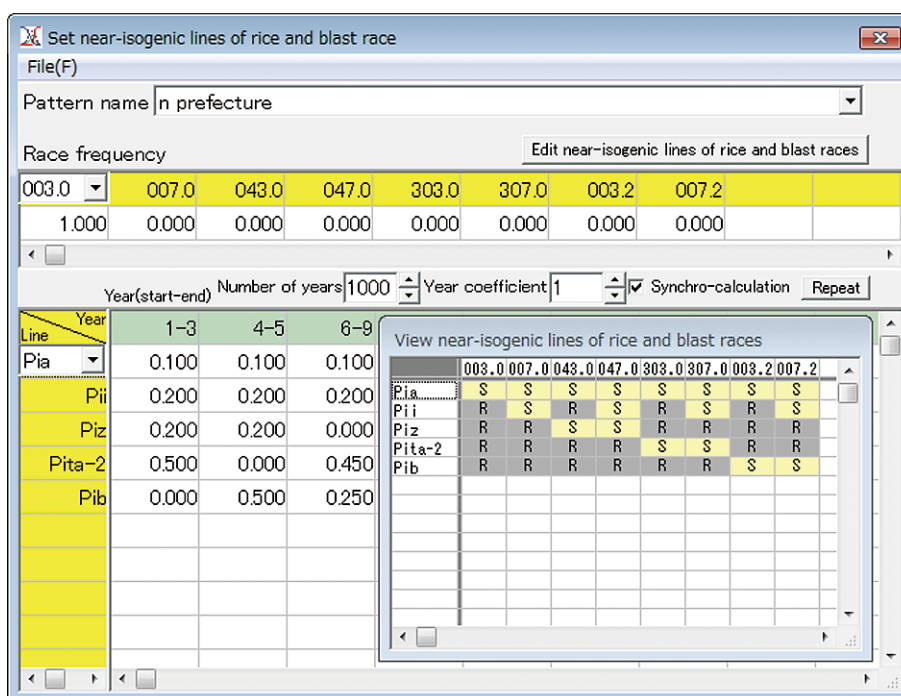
Set near-isogenic lines of rice and blast race

File(F)

Pattern name n prefecture

Race frequency

Edit near-isogenic lines of rice and blast races

| 003.0 | 007.0 | 043.0 | 047.0 | 303.0 | 307.0 | 003.2 | 007.2 |
|---|---|---|---|---|---|---|---|
| 1.000 | 0.000 | 0.000 | 0.000 | 0.000 | 0.000 | 0.000 | 0.000 |

Year(start-end) Number of years 1000 Year coefficient 1 Synchro-calculation Repeat

| Line / Year | 1-3 | 4-5 | 6-9 |
|---|---|---|---|
| Pia | 0.100 | 0.100 | 0.100 |
| Pii | 0.200 | 0.200 | 0.200 |
| Piz | 0.200 | 0.200 | 0.000 |
| Pita-2 | 0.500 | 0.000 | 0.450 |
| Pib | 0.000 | 0.500 | 0.250 |

View near-isogenic lines of rice and blast races

| | 003.0 | 007.0 | 043.0 | 047.0 | 303.0 | 307.0 | 003.2 | 007.2 |
|---|---|---|---|---|---|---|---|---|
| Pia | S | S | S | S | S | S | S | S |
| Pii | R | S | R | S | R | S | R | S |
| Piz | R | R | S | S | R | R | R | R |
| Pita-2 | R | R | R | R | S | S | R | R |
| Pib | R | R | R | R | R | R | S | S |